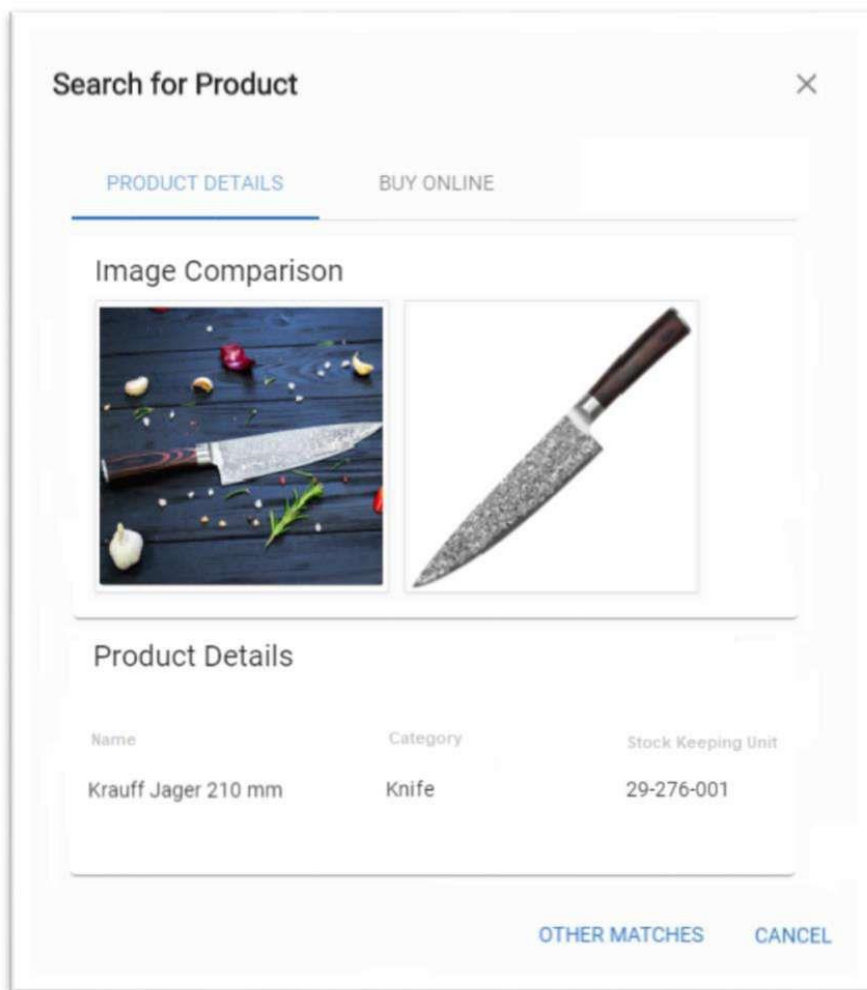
Search for Product

×

PRODUCT DETAILS

BUY ONLINE

Image Comparison

Product Details

| Name | Category | Stock Keeping Unit |
|---|---|---|
| Krauff Jager 210 mm | Knife | 29-276-001 |

OTHER MATCHES

CANCEL